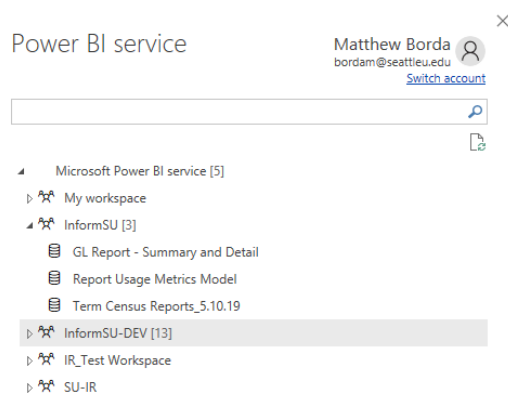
Power BI service

Matthew Borda
bordam@seattleu.edu
Switch account

Microsoft Power BI service [5]
My workspace
InformSU [3]
GL Report - Summary and Detail
Report Usage Metrics Model
Term Census Reports_5.10.19
InformSU-DEV [13]
IR_Test Workspace
SU-IR